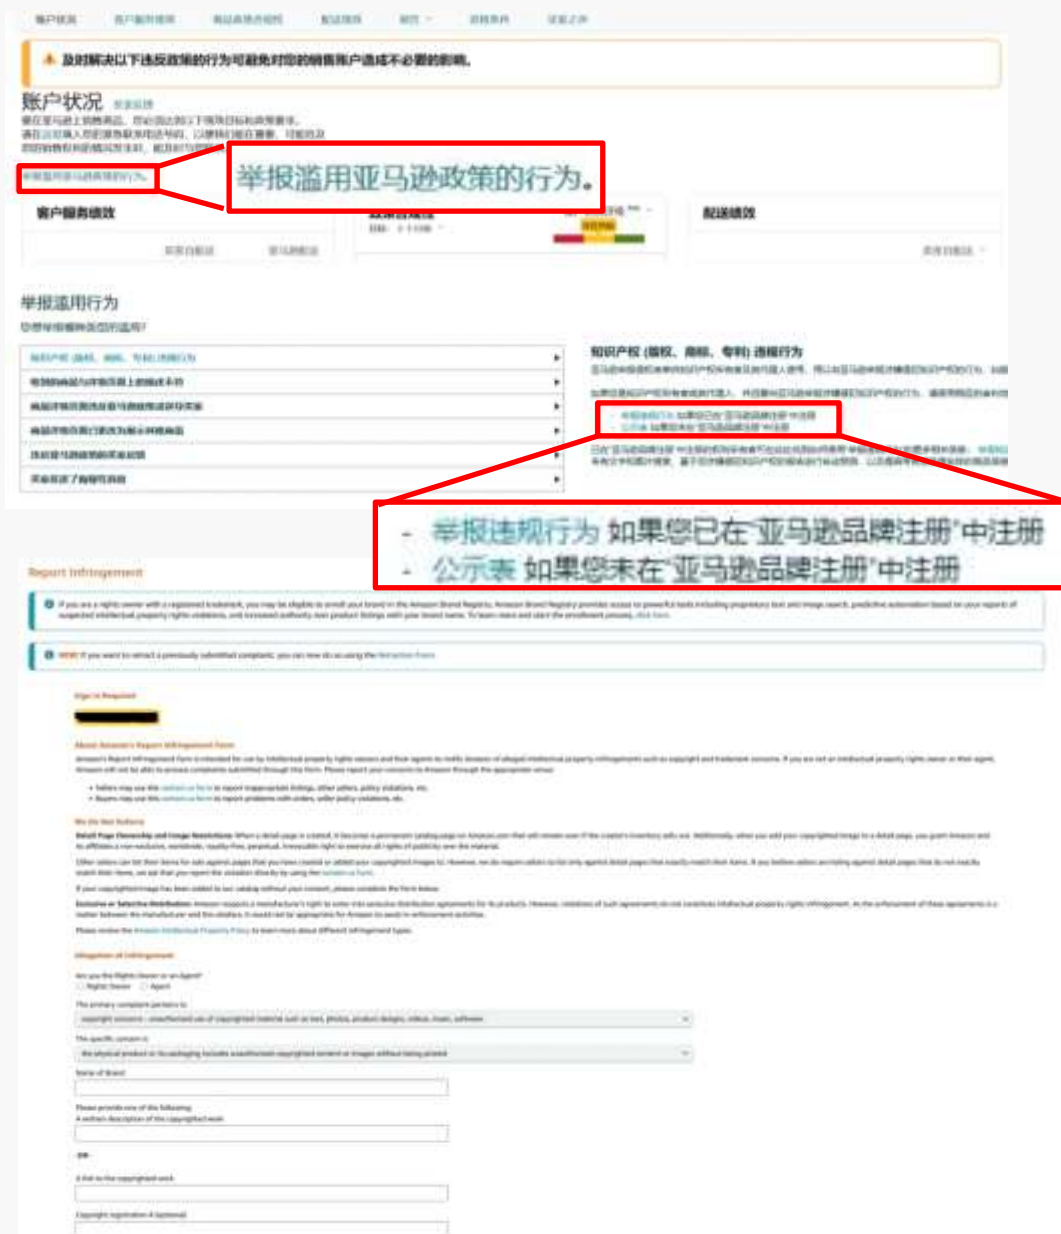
及时解决以下违反政策的行为可避免对您的销售账户造成不必要的影响。

账户状况

举报滥用亚马逊政策的行为。

客户服务绩效

配送绩效

举报滥用行为

知识产权（版权、商标、专利）违规行为

- 举报违规行为 如果您已在"亚马逊品牌注册"中注册
- 公示表 如果您未在"亚马逊品牌注册"中注册

Report Infringement

Sign in Required

About Amazon's Report Infringement Form

We Do Not Enforce

Allegation of Infringement

Are you the Rights Owner or an Agent?

Rights Owner  Agent

The primary complaint pertains to

The specific concern is

Name of Brand

Please provide one of the following:

A written description of the copyrighted work

OR

A link to the copyrighted work

Copyright registration # (optional)